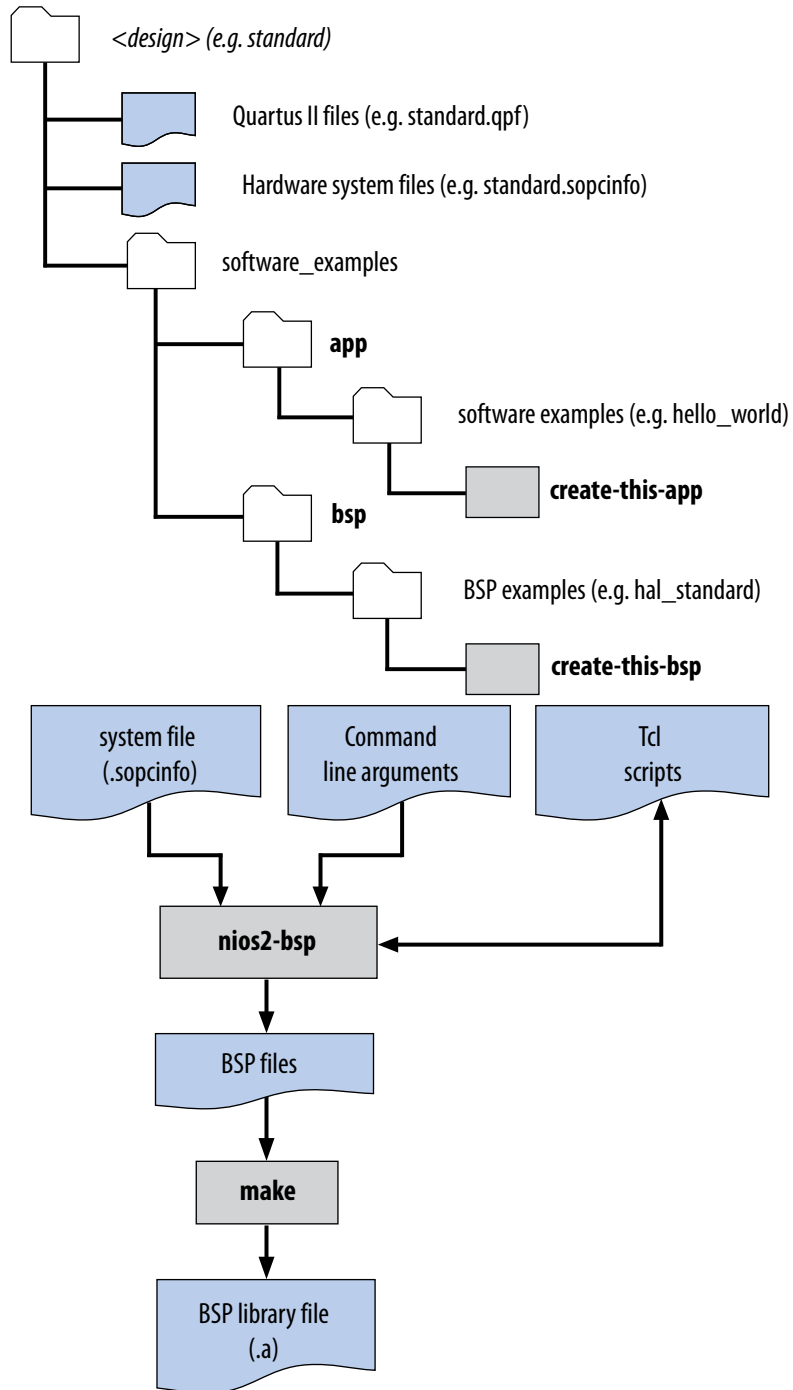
<design> (e.g. standard)

Quartus II files (e.g. standard.qpf)

Hardware system files (e.g. standard.sopcinfo)

software_examples

app

software examples (e.g. hello_world)

create-this-app

bsp

BSP examples (e.g. hal_standard)

create-this-bsp

system file (.sopcinfo)

Command line arguments

Tcl scripts

nios2-bsp

BSP files

make

BSP library file (.a)